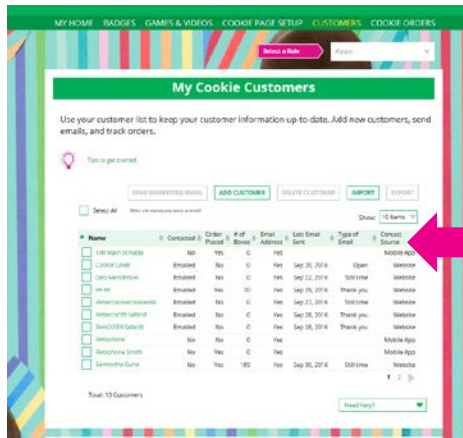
MY HOME BADGES GAMES & VIDEOS COOKIE PAGE SETUP CUSTOMERS COOKIE ORDERS

Select a Role

Parent

My Cookie Customers

Use your customer list to keep your customer information up-to-date. Add new customers, send emails, and track orders.

Tips to get started

SEND MARKETING EMAIL ADD CUSTOMER DELETE CUSTOMER IMPORT EXPORT

Select All

Show: 10 Items

| Name | Contacted | Order Placed | # of Boxes | Email Address | Last Email Sent | Type of Email | Contact Source |
|---|---|---|---|---|---|---|---|
| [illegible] | No | Yes | 0 | Yes | | | Mobile App |
| Cookie Lover | Emailed | Yes | 0 | Yes | Sep 20, 2016 | Open | Website |
| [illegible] | Emailed | No | 0 | Yes | Sep 22, 2016 | Still time | Website |
| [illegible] | Emailed | Yes | 30 | Yes | Sep 26, 2016 | Thank you | Website |
| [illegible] | Emailed | No | 0 | Yes | Sep 27, 2016 | Still time | Website |
| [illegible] | Emailed | No | 0 | Yes | Sep 28, 2016 | Still time | Website |
| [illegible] | Emailed | Yes | 0 | Yes | Sep 28, 2016 | Thank you | Website |
| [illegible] | No | No | 0 | Yes | | | Mobile App |
| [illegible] Smith | No | No | 0 | Yes | | | Mobile App |
| Samantha Gune | No | Yes | 180 | Yes | Sep 30, 2016 | Still time | Website |

1 2 >

Total: 13 Customers

Need Help?